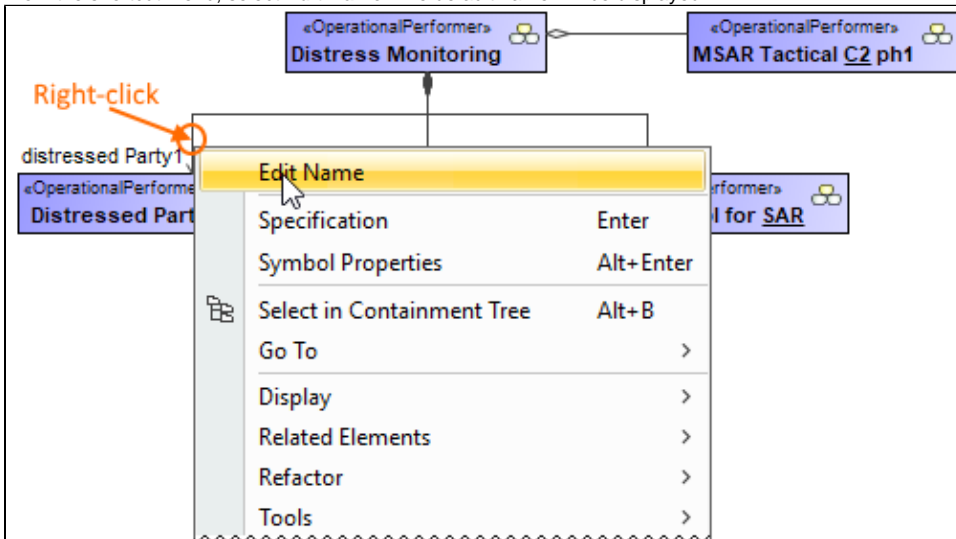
«OperationalPerformer»
Distress Monitoring

«OperationalPerformer»
MSAR Tactical C2 ph1

Right-click

distressed Party1

«OperationalPerforme
Distressed Part

rformer»
l for SAR

Edit Name
Specification Enter
Symbol Properties Alt+Enter
Select in Containment Tree Alt+B
Go To
Display
Related Elements
Refactor
Tools